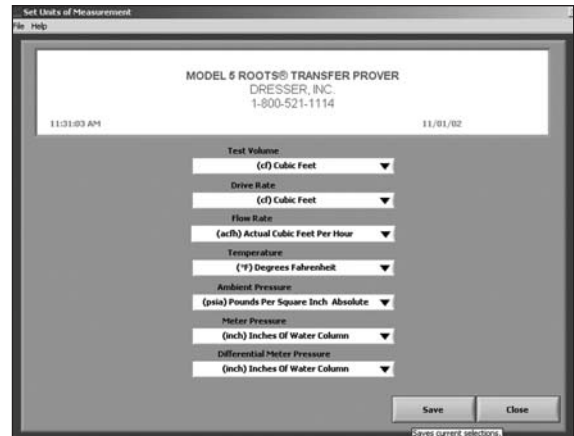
Set Units of Measurement

File Help

MODEL 5 ROOTS® TRANSFER PROVER
DRESSER, INC.
1-800-521-1114

11:31:03 AM

11/01/02

Test Volume
(cf) Cubic Feet

Drive Rate
(cf) Cubic Feet

Flow Rate
(acfh) Actual Cubic Feet Per Hour

Temperature
(°F) Degrees Fahrenheit

Ambient Pressure
(psia) Pounds Per Square Inch Absolute

Meter Pressure
(inch) Inches Of Water Column

Differential Meter Pressure
(inch) Inches Of Water Column

Save

Close

Saves current selections.